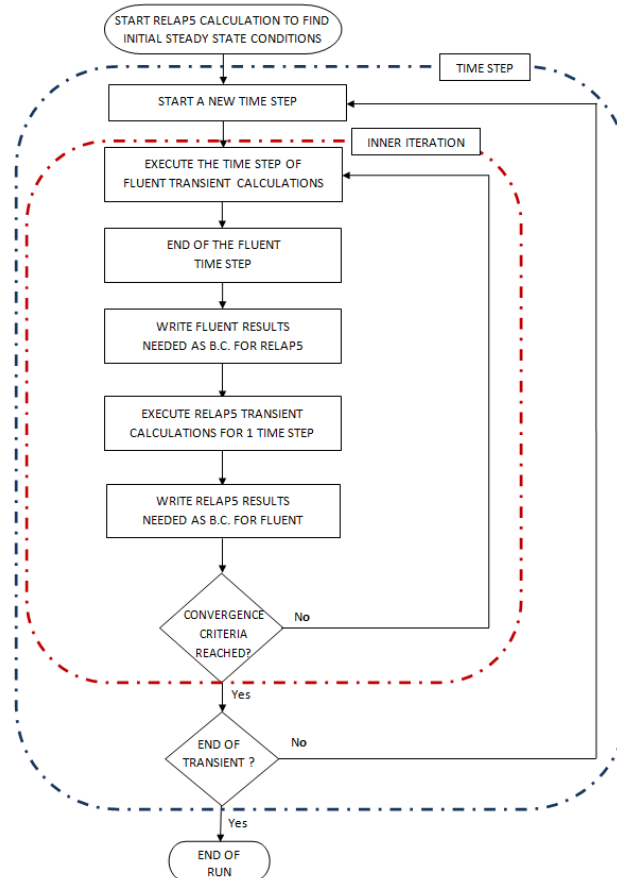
START RELAP5 CALCULATION TO FIND INITIAL STEADY STATE CONDITIONS

TIME STEP

START A NEW TIME STEP

INNER ITERATION

EXECUTE THE TIME STEP OF FLUENT TRANSIENT CALCULATIONS

END OF THE FLUENT TIME STEP

WRITE FLUENT RESULTS NEEDED AS B.C. FOR RELAP5

EXECUTE RELAP5 TRANSIENT CALCULATIONS FOR 1 TIME STEP

WRITE RELAP5 RESULTS NEEDED AS B.C. FOR FLUENT

CONVERGENCE CRITERIA REACHED?

No

Yes

END OF TRANSIENT ?

No

Yes

END OF RUN